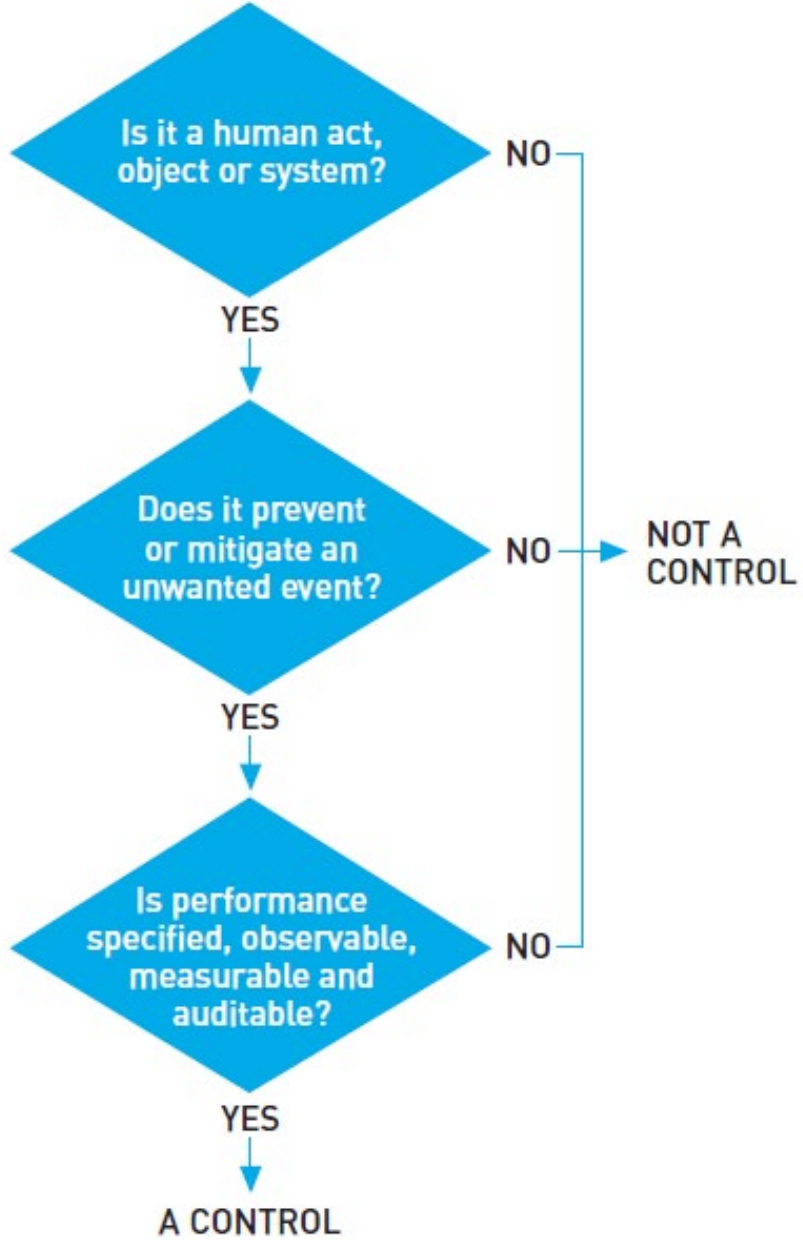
Is it a human act, object or system?

NO

YES

Does it prevent or mitigate an unwanted event?

NO

NOT A CONTROL

YES

Is performance specified, observable, measurable and auditable?

NO

YES

A CONTROL